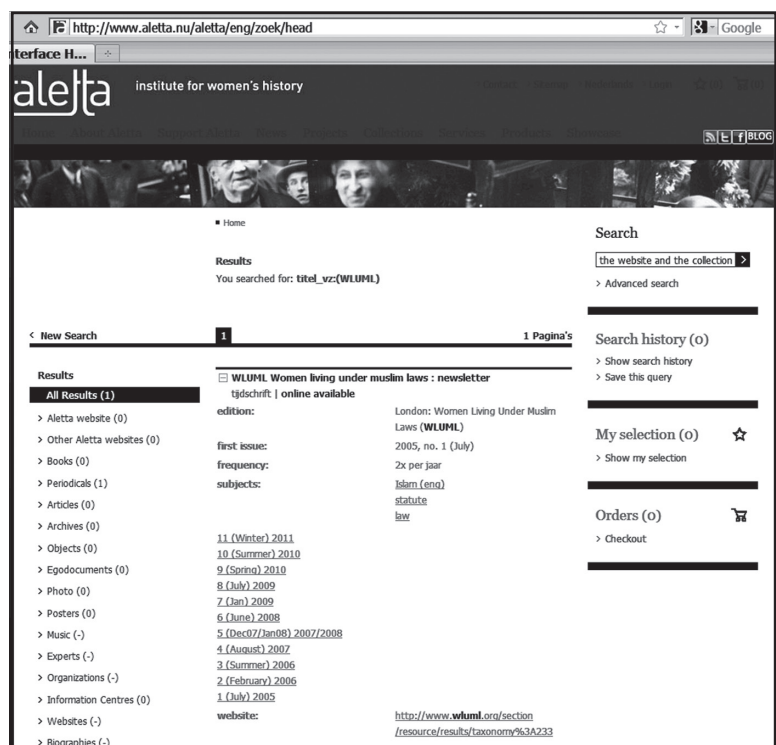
http://www.aletta.nu/aletta/eng/zoek/head

Google

nterface H...

aletta institute for women's history

Contact Sitemap Nederlands Login (0) (0)

Home About Aletta Support Aletta News Projects Collections Services Products Shortcuts

BLOG

Home

Results
You searched for: titel_vz:(WLUML)

Search
the website and the collection
> Advanced search

< New Search

1

1 Pagina's

Search history (0)
> Show search history
> Save this query

Results
All Results (1)
> Aletta website (0)
> Other Aletta websites (0)
> Books (0)
> Periodicals (1)
> Articles (0)
> Archives (0)
> Objects (0)
> Egodocuments (0)
> Photo (0)
> Posters (0)
> Music (-)
> Experts (-)
> Organizations (-)
> Information Centres (0)
> Websites (-)
> Biographies (-)

WLUML Women living under muslim laws : newsletter
tijdschrift | online available

| | |
|---|---|
| edition: | London: Women Living Under Muslim Laws (WLUML) |
| first issue: | 2005, no. 1 (July) |
| frequency: | 2x per jaar |
| subjects: | Islam (eng) statute law |

11 (Winter) 2011
10 (Summer) 2010
9 (Spring) 2010
8 (July) 2009
7 (Jan) 2009
6 (June) 2008
5 (Dec07/Jan08) 2007/2008
4 (August) 2007
3 (Summer) 2006
2 (February) 2006
1 (July) 2005

website: http://www.wluml.org/section/resource/results/taxonomy%3A233

My selection (0)
> Show my selection

Orders (0)
> Checkout